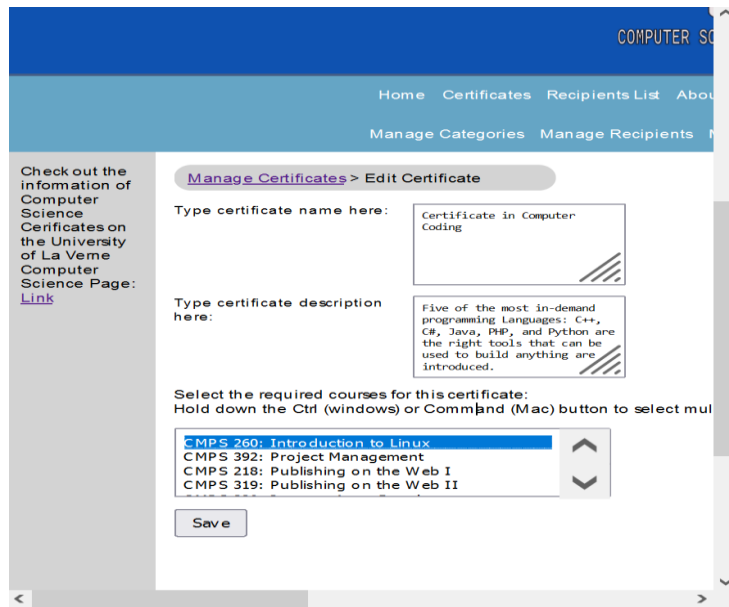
COMPUTER SC

Home Certificates Recipients List Abou

Manage Categories Manage Recipients M

Check out the information of Computer Science Cerificates on the University of La Verne Computer Science Page: Link

Manage Certificates > Edit Certificate

Type certificate name here:

Certificate in Computer Coding

Type certificate description here:

Five of the most in-demand programming Languages: C++, C#, Java, PHP, and Python are the right tools that can be used to build anything are introduced.

Select the required courses for this certificate:
Hold down the Ctrl (windows) or Command (Mac) button to select mul

CMPS 260: Introduction to Linux
CMPS 392: Project Management
CMPS 218: Publishing on the Web I
CMPS 319: Publishing on the Web II
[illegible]

Save